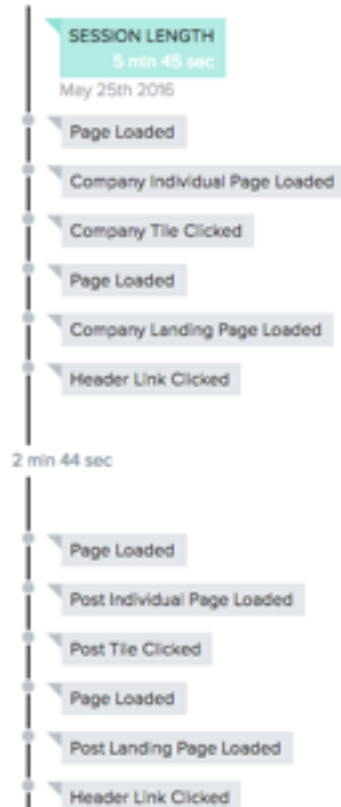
SESSION LENGTH
5 min 45 sec
May 25th 2016

Page Loaded

Company Individual Page Loaded

Company Tile Clicked

Page Loaded

Company Landing Page Loaded

Header Link Clicked

2 min 44 sec

Page Loaded

Post Individual Page Loaded

Post Tile Clicked

Page Loaded

Post Landing Page Loaded

Header Link Clicked